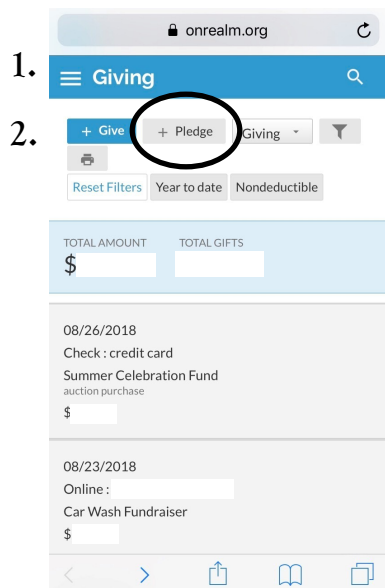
onrealm.org

1.

Giving

2.

+ Give

+ Pledge

Giving

Reset Filters

Year to date

Nondeductible

TOTAL AMOUNT

TOTAL GIFTS

$

08/26/2018

Check : credit card

Summer Celebration Fund

auction purchase

$

08/23/2018

Online :

Car Wash Fundraiser

$